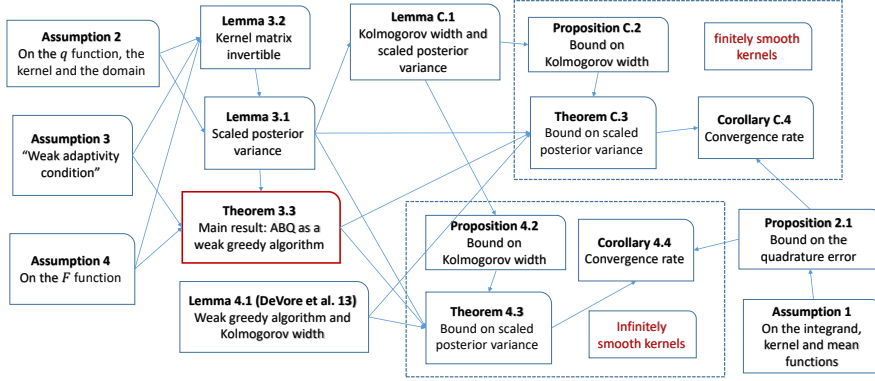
**Assumption 2**
On the $q$ function, the kernel and the domain

**Lemma 3.2**
Kernel matrix invertible

**Lemma C.1**
Kolmogorov width and scaled posterior variance

**Proposition C.2**
Bound on Kolmogorov width

finitely smooth kernels

**Assumption 3**
"Weak adaptivity condition"

**Lemma 3.1**
Scaled posterior variance

**Theorem C.3**
Bound on scaled posterior variance

**Corollary C.4**
Convergence rate

**Theorem 3.3**
Main result: ABQ as a weak greedy algorithm

**Proposition 4.2**
Bound on Kolmogorov width

**Corollary 4.4**
Convergence rate

**Proposition 2.1**
Bound on the quadrature error

**Assumption 4**
On the $F$ function

**Lemma 4.1 (DeVore et al. 13)**
Weak greedy algorithm and Kolmogorov width

**Theorem 4.3**
Bound on scaled posterior variance

Infinitely smooth kernels

**Assumption 1**
On the integrand, kernel and mean functions